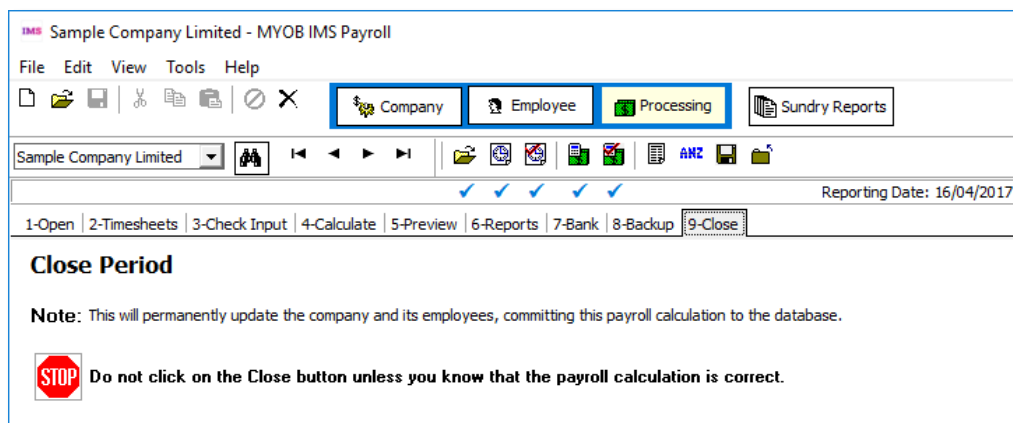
IMS Sample Company Limited - MYOB IMS Payroll

File Edit View Tools Help

Company Employee Processing Sundry Reports

Sample Company Limited

ANZ

Reporting Date: 16/04/2017

1-Open 2-Timesheets 3-Check Input 4-Calculate 5-Preview 6-Reports 7-Bank 8-Backup 9-Close

Close Period

Note: This will permanently update the company and its employees, committing this payroll calculation to the database.

STOP Do not click on the Close button unless you know that the payroll calculation is correct.